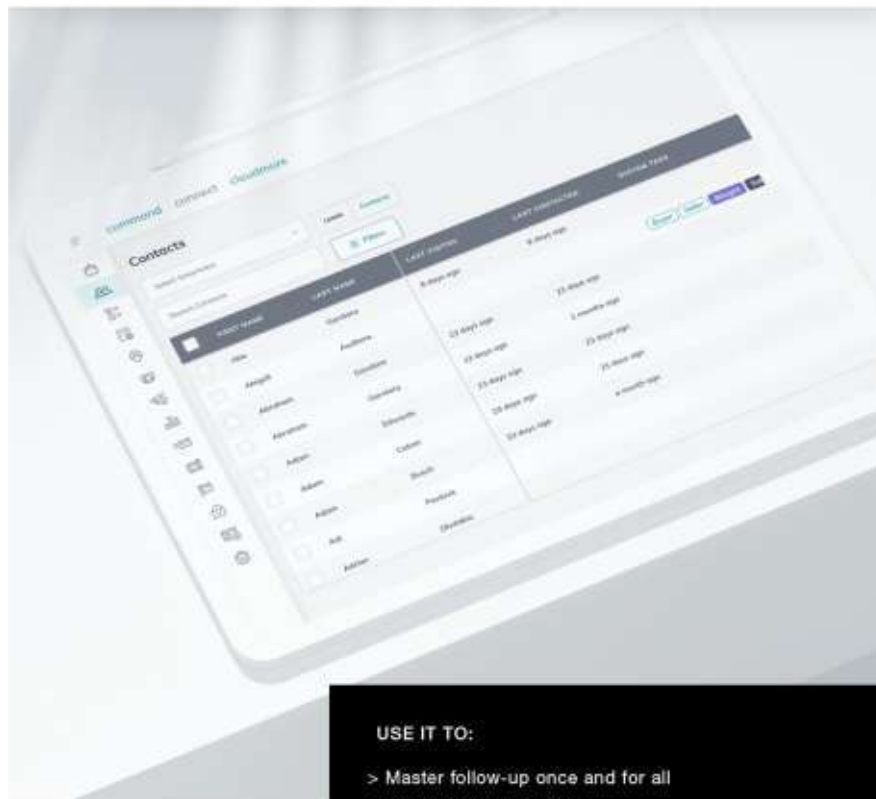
command connect cloudstore

Contacts

Filters

FIRST NAME LAST NAME LAST VISITED LAST CONTACTED

Abigail
Abraham
Abraham
Adam
Adam
Adam
Adi
Adrian

Gumbrina
Positions
Goodwin
Gamberg
Edwards
Cohen
Bush
Positions
Dumbles

8 days ago
8 days ago
23 days ago
23 days ago
23 days ago
23 days ago
23 days ago
23 days ago
23 days ago
2 months ago
23 days ago
23 days ago
a month ago

USE IT TO:

> Master follow-up once and for all